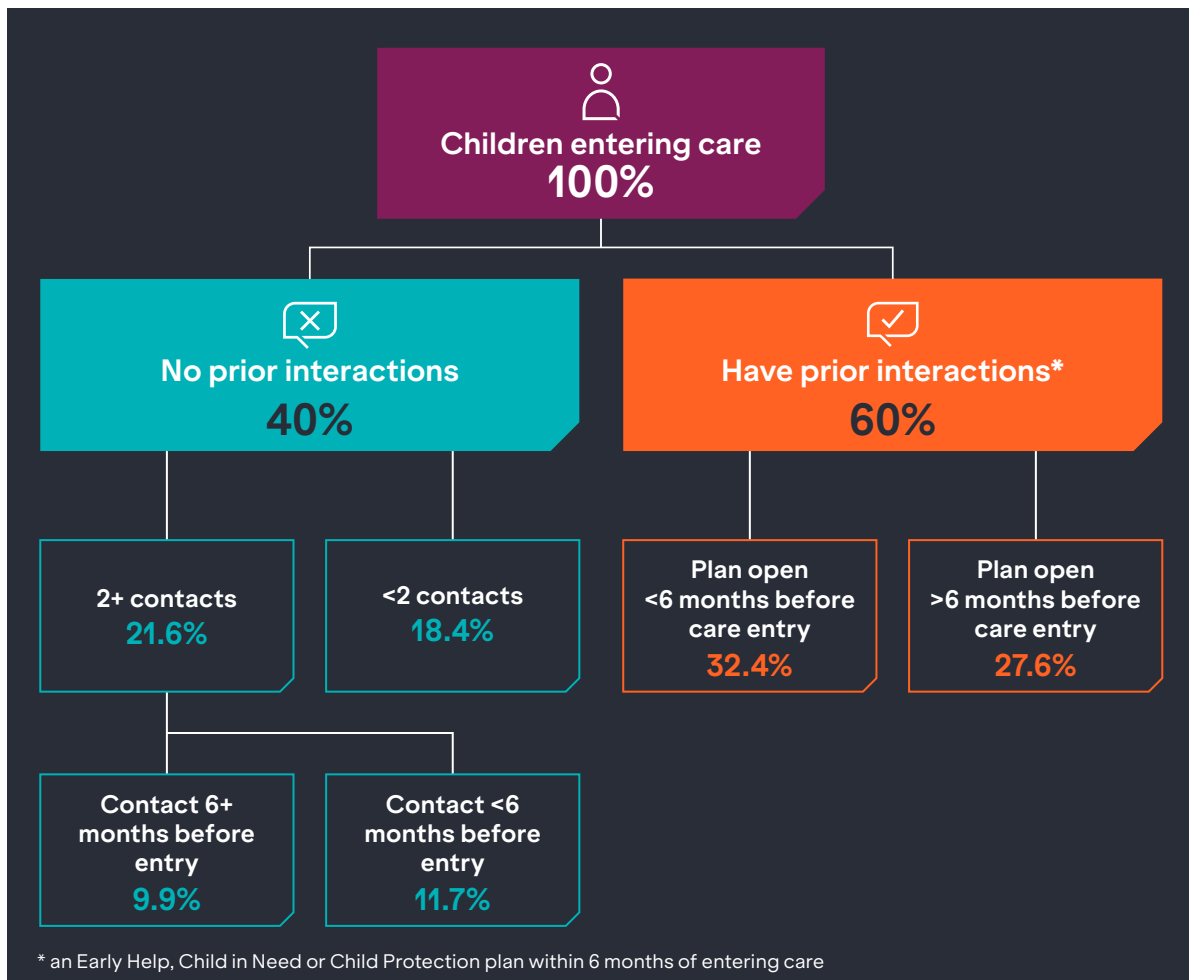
Children entering care
100%

No prior interactions
40%

Have prior interactions*
60%

2+ contacts
21.6%

<2 contacts
18.4%

Plan open <6 months before care entry
32.4%

Plan open >6 months before care entry
27.6%

Contact 6+ months before entry
9.9%

Contact <6 months before entry
11.7%

* an Early Help, Child in Need or Child Protection plan within 6 months of entering care